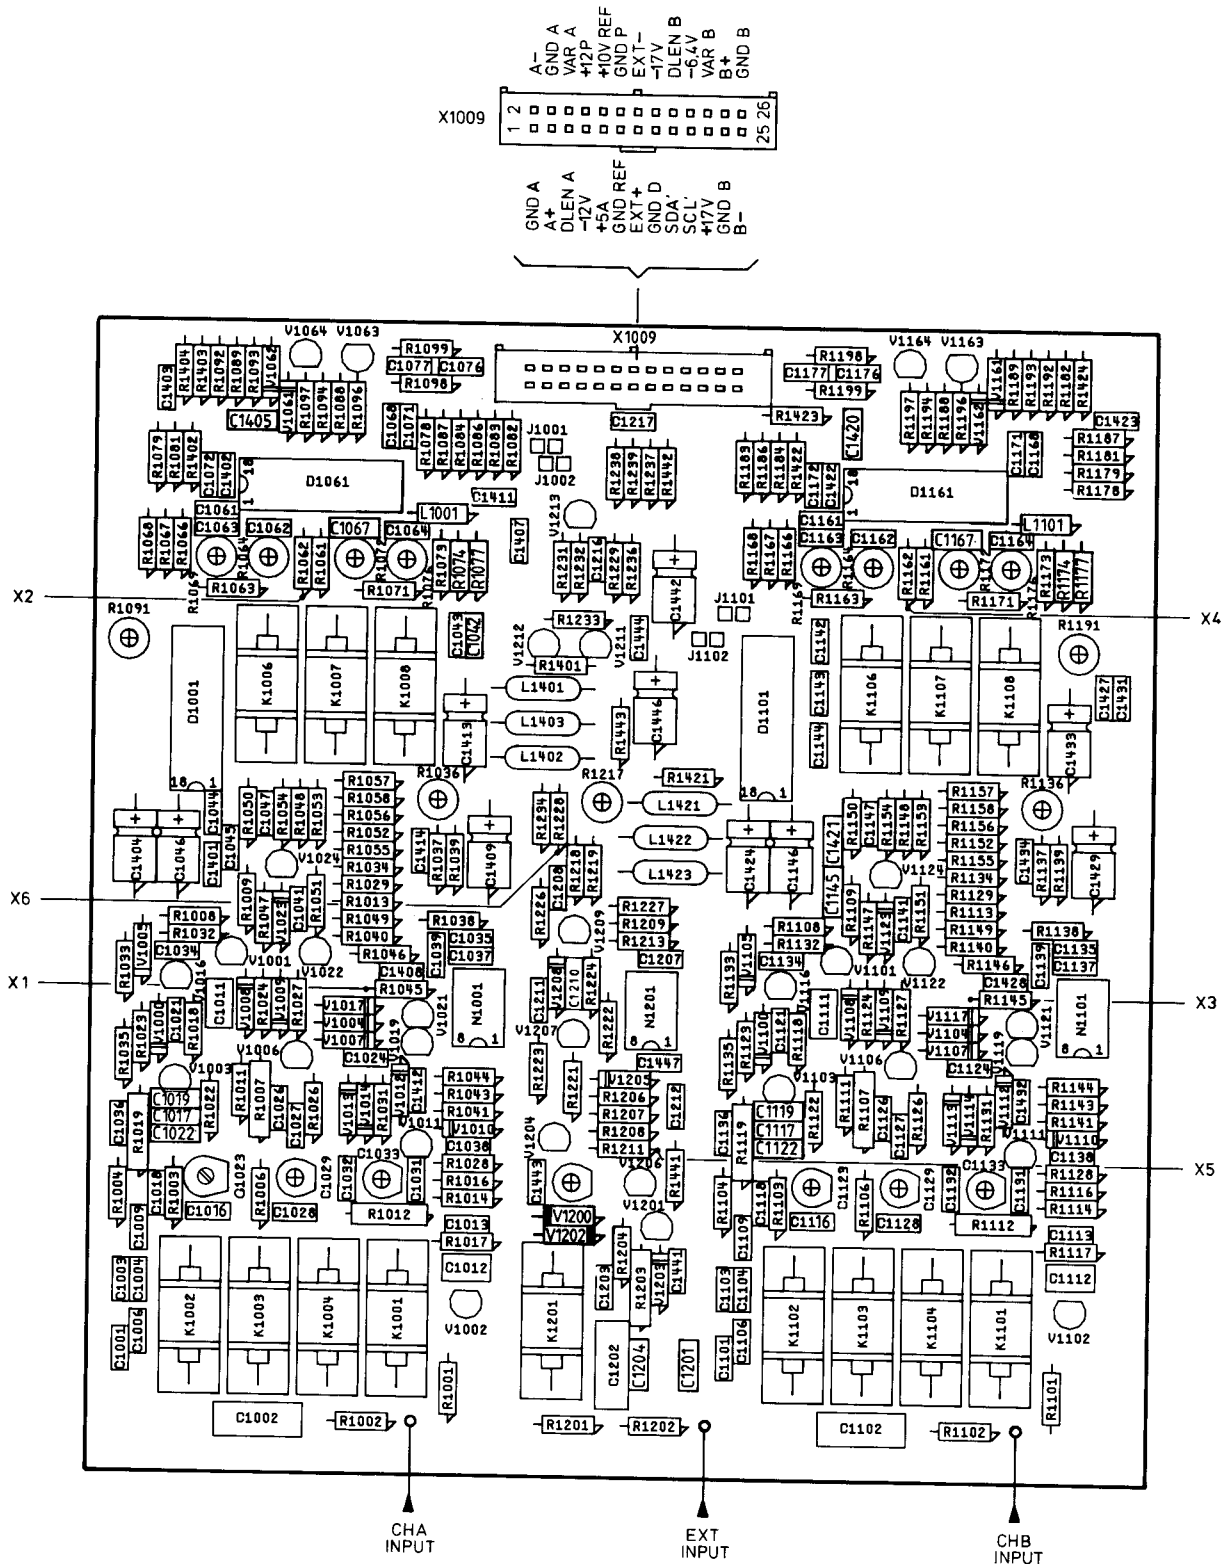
A−
GND A
VAR A
+12P
+10V REF
GND P
EXT−
−17V
DLEN B
−6,4V
VAR B
B+
GND B

X1009
2
26
1
25

GND A
A+
DLEN A
−12V
+5A
GND REF
EXT+
GND D
SDA'
SCL'
+17V
GND B
B−

X1009
V1064 V1063
V1164 V1163
R1099
C1077 C1076
R1098
R1198
C1177 C1176
R1199
R1423
C1217
C1405
C1409 R1404 R1403 R1402 R1092 R1089 R1093 V1062
V1061 R1097 R1094 R1088 R1096
C1068 C1071 R1078 R1087 R1084 R1086 R1083 R1082
J1001
J1002
R1238 R1239 R1237 R1442
R1189 R1186 R1184 R1422
C1172 C1422
C1420
R1197 R1194 R1188 R1196 V1162 V1161 R1189 R1193 R1192 R1182 R1424
C1423
R1187 R1181 R1179 R1178
C1171 C1168
R1079 R1081 R1402 C1072 C1402
D1061
D1161
C1411
L1001
L1101
C1061 C1063 C1062 C1067 C1064
C1161 C1163 C1162 C1167 C1164
R1068 R1067 R1066
R1063 R1062 R1061 R1071 R1073 R1074 R1077
C1407
V1213
R1231 R1232 C1216 R1229 R1236
C1442
R1168 R1167 R1166
R1163 R1162 R1161 R1171 R1173 R1174 R1177
X2
X4
R1091
R1191
R1233
C1043 C1042
V1212
V1211
C1444
J1101
J1102
R1401
C1142
D1001
K1006 K1007 K1008
L1401
L1403
L1402
C1413
C1446
R1443
D1101
C1143 C1144
K1106 K1107 K1108
C1427 C1431
C1433
18 1
R1036
R1217
R1421
L1421
18 1
R1136
R1057 R1058 R1056 R1052 R1055 R1034 R1029 R1013 R1049 R1040 R1046
R1050 C1047 R1054 R1048 R1053
C1044 C1045 C1401
C1404 C1046
V1024
C1414 R1037 R1039 C1409
R1234 R1220
L1422
L1423
C1424 C1146
C1421
R1150 C1147 R1154 R1148 R1153
R1157 R1158 R1156 R1152 R1155 R1134 R1129 R1113 R1149 R1140 R1146
C1434 R1137 R1139 C1429
X6
R1008
R1032
R1009 R1047 V1023 C1041 R1051
R1038
C1035 C1037 C1039
C1208 R1218 R1219
R1226
R1227 R1209 R1213
C1207
V1209
C1145 R1109 R1147 V1123 C1141 R1151
V1124
R1108
R1132
R1138
C1135 C1137 C1139
X1
R1033 V1005
C1034
V1016
V1001
V1022
C1408
R1045
N1001
V1021
R1193 V1105
C1134
V1101
V1122
R1145
C1428
N1101
V1121
X3
R1035 R1023 V1008 C1021 R1018 C1011 V1006 R1024 V1009 R1027
V1017 V1004 V1007
C1024 C1019
C1211 V1208 C1210 R1224 R1222
N1201
V1207
R1223
C1447
8 1
R1135 R1123 V1120 C1121 R1118 C1111 V1108 R1124 V1109 R1127
V1117 V1104 V1107
C1124 C1119
V1003
V1006
C1019 C1017 C1022
R1019 R1022
R1011 R1007 C1026 C1027 R1026
V1013 V1014 R1031 V1012 C1412
V1011
R1044 R1043 R1041 V1010 C1038 R1028 R1016 R1014
V1205 R1206 R1207 R1208 R1211
R1221
C1212
V1204
C1443
V1206
V1201
R1441
C1136 R1119
V1103
C1119 C1117 C1122
R1122 R1111 R1107 C1126 C1127 R1126
V1106
V1113 V1114 R1131 V1112 C1432
V1111
R1144 R1143 R1141 V1110 C1138 R1128 R1116 R1114
X5
C1036 R1004 C1018 R1003 C1009
C1023 C1016 R1006 C1028 C1029 C1032 C1033 C1031
R1012
C1013 R1017 C1012
V1200 V1202
R1204 R1203 C1203 V1203 C1441
R1104 C1118 R1103 C1109 C1116 C1123 R1106 C1128 C1129 C1132 C1133 C1131
R1112
C1113 R1117 C1112
C1003 C1004 C1001 C1006
K1002 K1003 K1004 K1001
V1002
K1201
C1202 C1204
C1201
C1103 C1104 C1101 C1106
K1102 K1103 K1104 K1101
V1102
R1001
R1101
C1002
R1002
R1201
R1202
C1102
R1102
CHA INPUT
EXT INPUT
CHB INPUT